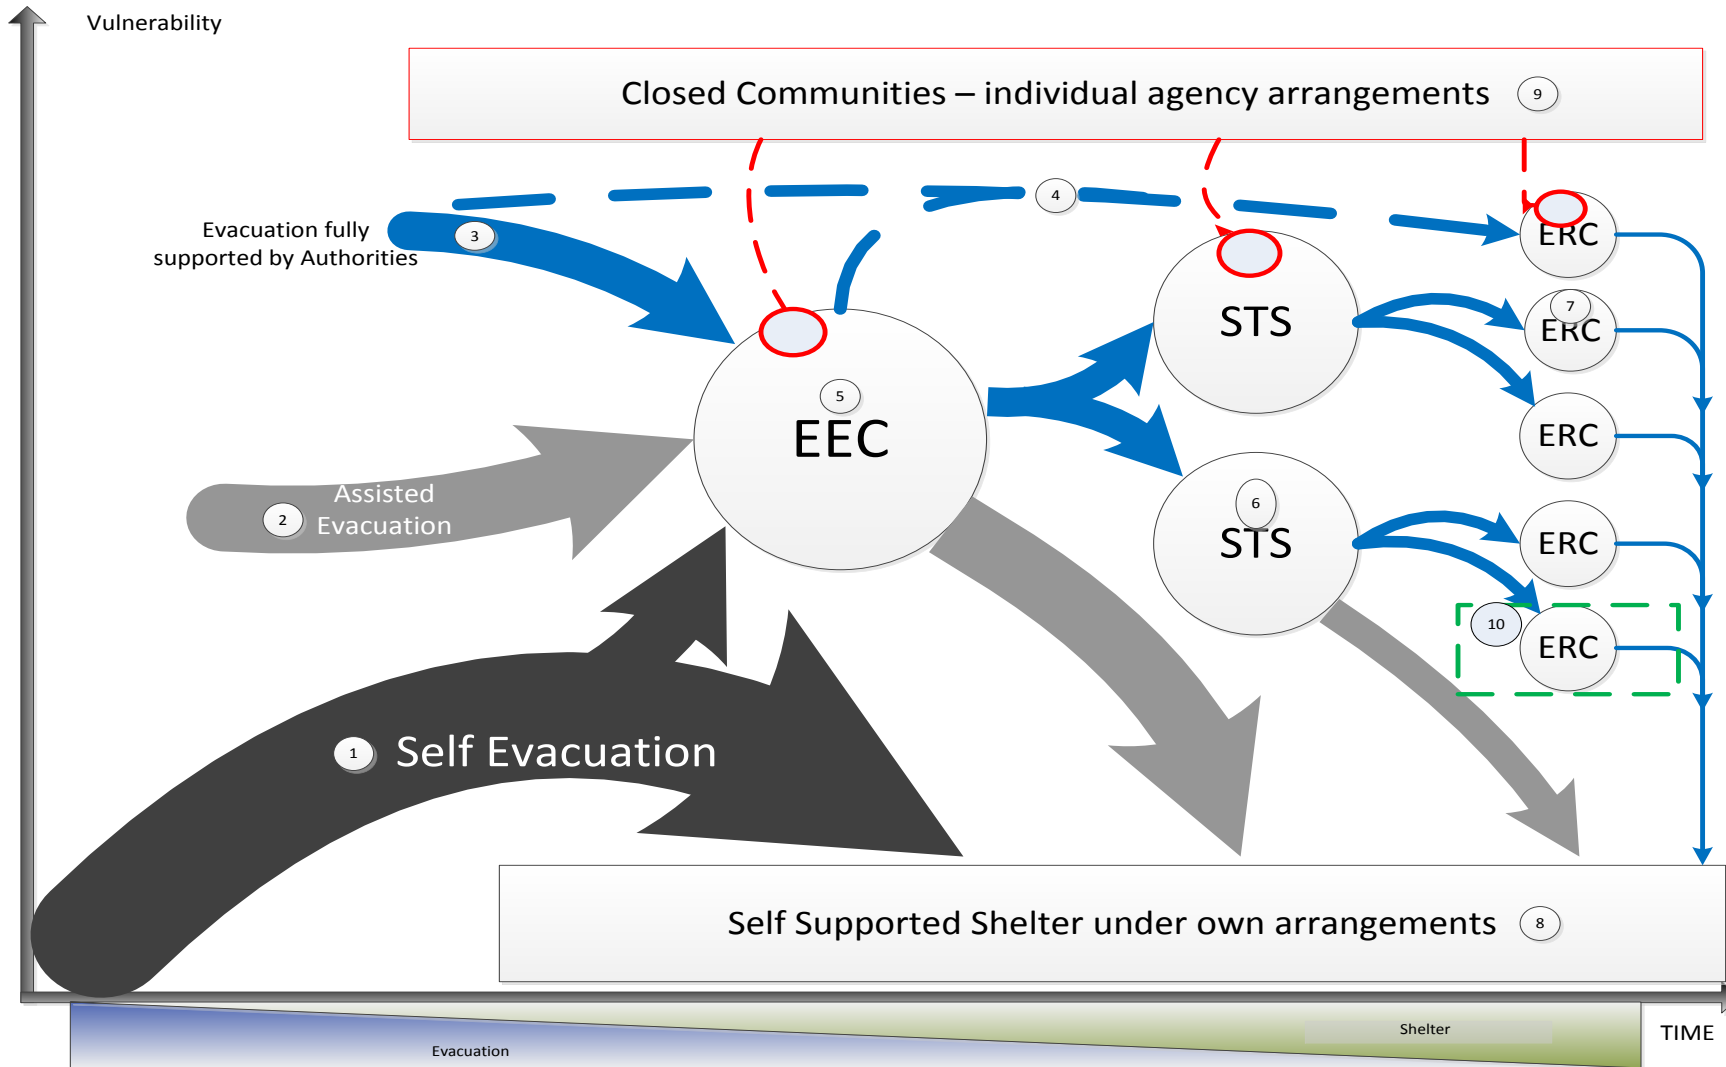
Vulnerability

Closed Communities – individual agency arrangements 9

4

Evacuation fully supported by Authorities 3

ERC

7 ERC

STS

5 EEC

ERC

2 Assisted Evacuation

6 STS

ERC

10 ERC

1 Self Evacuation

Self Supported Shelter under own arrangements 8

Shelter

Evacuation

TIME